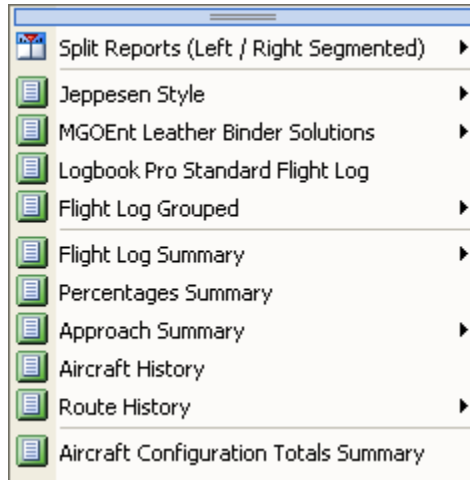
Split Reports (Left / Right Segmented)
Jeppesen Style
MGOEnt Leather Binder Solutions
Logbook Pro Standard Flight Log
Flight Log Grouped
Flight Log Summary
Percentages Summary
Approach Summary
Aircraft History
Route History
Aircraft Configuration Totals Summary